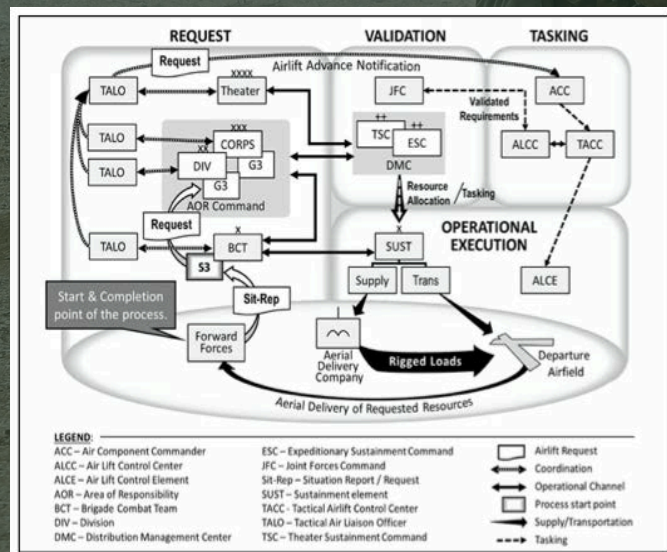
REQUEST

VALIDATION

TASKING

Request

Airlift Advance Notification

TALO

xxxx
Theater

JFC

ACC

Validated Requirements

TALO

xxx
CORPS

xx
DIV

G3

G3

++
TSC

++
ESC

DMC

ALCC

TACC

TALO

AOR Command

Request

Resource Allocation

Tasking

TALO

x
BCT

S3

x
SUST

OPERATIONAL EXECUTION

Supply

Trans

ALCE

Sit-Rep

Start & Completion point of the process.

Forward Forces

Aerial Delivery Company

Rigged Loads

Departure Airfield

Aerial Delivery of Requested Resources

LEGEND:
ACC – Air Component Commander
ALCC – Air Lift Control Center
ALCE – Air Lift Control Element
AOR – Area of Responsibility
BCT – Brigade Combat Team
DIV – Division
DMC – Distribution Management Center

ESC – Expeditionary Sustainment Command
JFC – Joint Forces Command
Sit-Rep – Situation Report / Request
SUST – Sustainment element
TACC – Tactical Airlift Control Center
TALO – Tactical Air Liaison Officer
TSC – Theater Sustainment Command

Airlift Request
Coordination
Operational Channel
Process start point
Supply/Transportation
Tasking